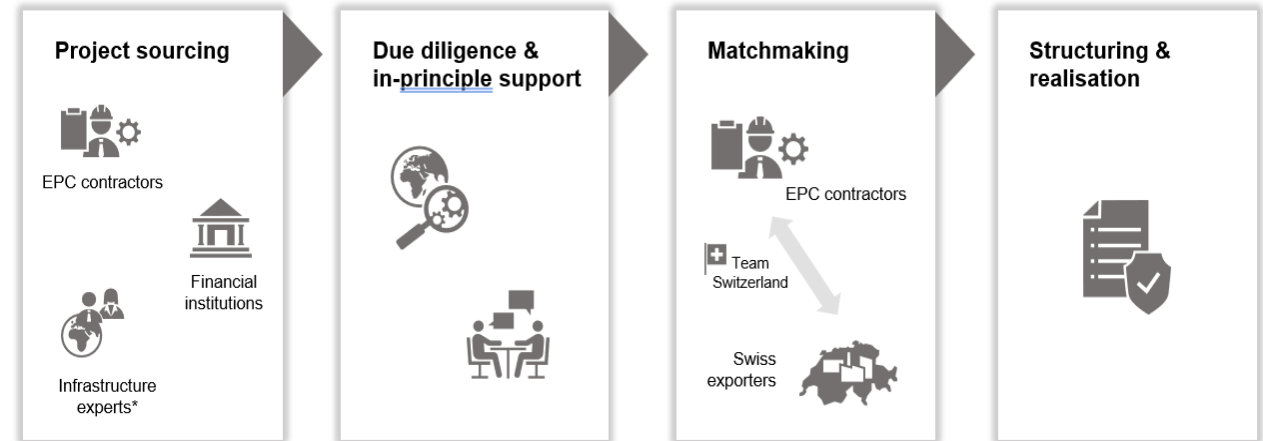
Project sourcing

EPC contractors

Financial institutions

Infrastructure experts*

Due diligence & in-principle support

Matchmaking

EPC contractors

Team Switzerland

Swiss exporters

Structuring & realisation